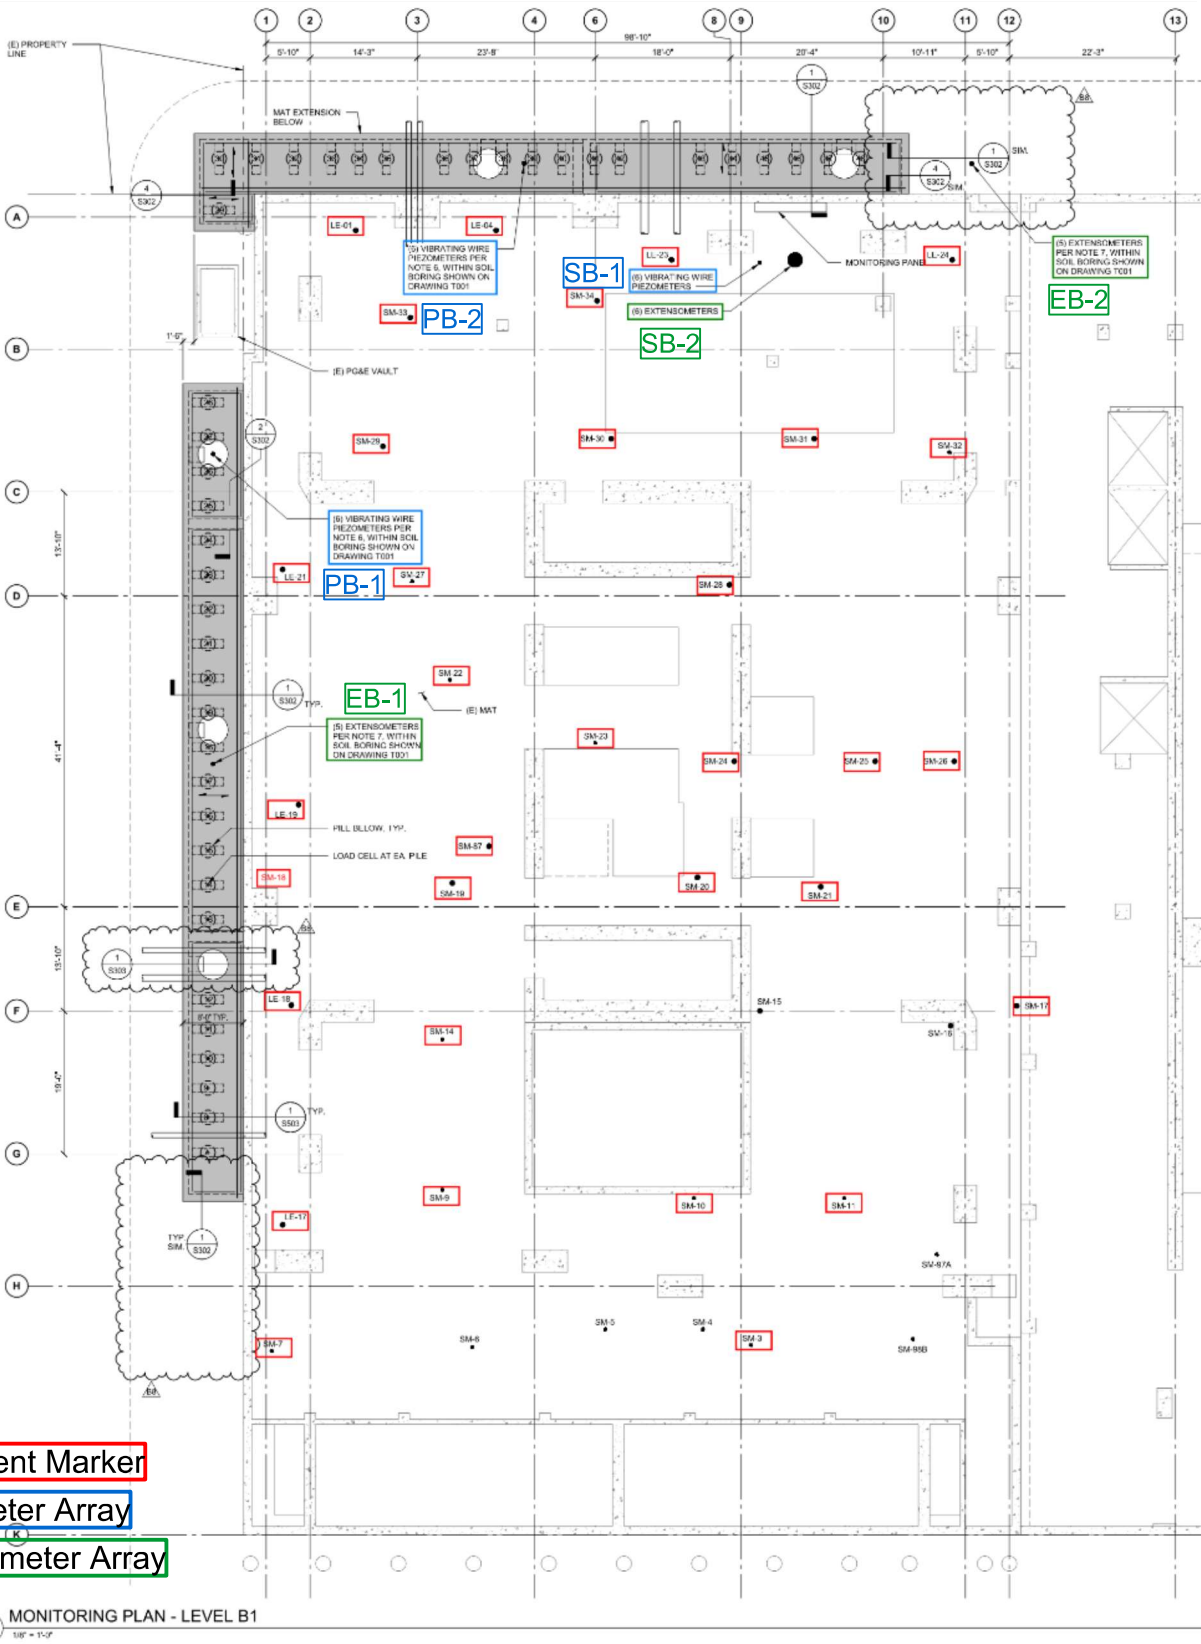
1 2 3 4 6 8 9 10 11 12 13

98'-10"

5'-10" 14'-3" 23'-8" 18'-0" 20'-4" 10'-11" 5'-10" 22'-3"

(E) PROPERTY LINE

MAT EXTENSION BELOW

1 S302

SIM.

4 S302

4 S302 SIM.

B8

A

LE-01

LE-04

(5) VIBRATING WIRE PIEZOMETERS PER NOTE 6, WITHIN SOIL BORING SHOWN ON DRAWING T001

SB-1

LL-23

MONITORING PANEL

LL-24

(5) EXTENSOMETERS PER NOTE 7, WITHIN SOIL BORING SHOWN ON DRAWING T001

(6) VIBRATING WIRE PIEZOMETERS

SM-34

EB-2

SM-33

PB-2

(6) EXTENSOMETERS

SB-2

B

1'-6"

(E) PG&E VAULT

2 S302

SM-29

SM-30

SM-31

SM-32

C

13'-10"

(6) VIBRATING WIRE PIEZOMETERS PER NOTE 6, WITHIN SOIL BORING SHOWN ON DRAWING T001

D

LE-21

PB-1

GV-27

SM-28

SM-22

1 S302 TYP.

EB-1

(E) MAT

(5) EXTENSOMETERS PER NOTE 7, WITHIN SOIL BORING SHOWN ON DRAWING T001

41'-4"

SM-23

SM-24

SM-25

SM-26

LE-19

PILL BLLOW, TYP.

SM-87

LOAD CELL AT EA. PILE

SM-18

SM-19

SM-20

SM-21

E

B8

1 S303

13'-10"

F

LE-18

SM-15

SM-17

SM-14

SM-16

19'-4"

1 S503 TYP.

G

SM-9

SM-10

SM-11

LE-17

TYP SIM. 1 S302

SM-97A

H

SM-6

SM-5

SM-4

SM-3

SM-95B

SM-7

B8

ent Marker

eter Array

meter Array

K

MONITORING PLAN - LEVEL B1

1/8" = 1'-0"